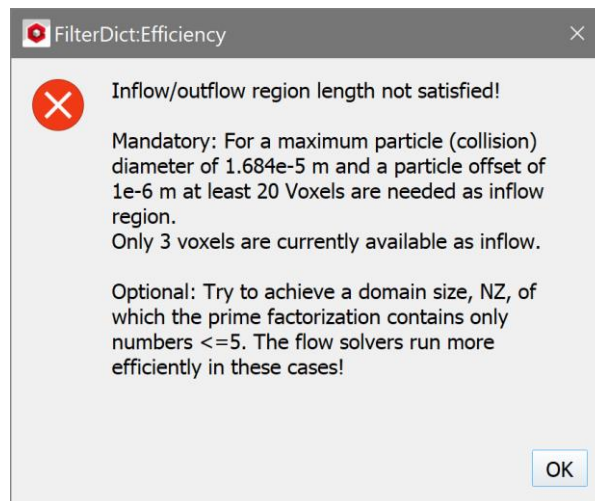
FilterDict:Efficiency

Inflow/outflow region length not satisfied!

Mandatory: For a maximum particle (collision) diameter of 1.684e-5 m and a particle offset of 1e-6 m at least 20 Voxels are needed as inflow region.
Only 3 voxels are currently available as inflow.

Optional: Try to achieve a domain size, NZ, of which the prime factorization contains only numbers <=5. The flow solvers run more efficiently in these cases!

OK